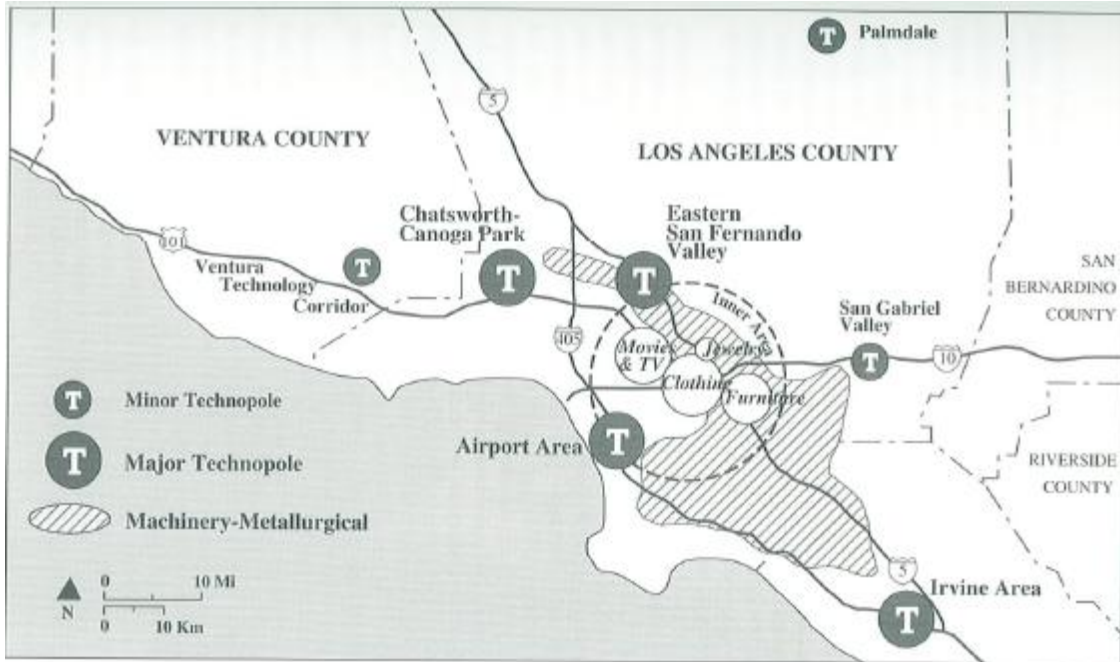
T Palmdale

5

VENTURA COUNTY

LOS ANGELES COUNTY

Chatsworth-Canoga Park

Eastern San Fernando Valley

101

Ventura Technology Corridor

T

T

T

SAN BERNARDINO COUNTY

Inner Area

San Gabriel Valley

405

Movies & TV

Jewelry

T

10

Clothing

Furniture

T Minor Technopole

T Major Technopole

Machinery-Metallurgical

Airport Area

T

RIVERSIDE COUNTY

N

0 10 Mi

0 10 Km

5

Irvine Area

T